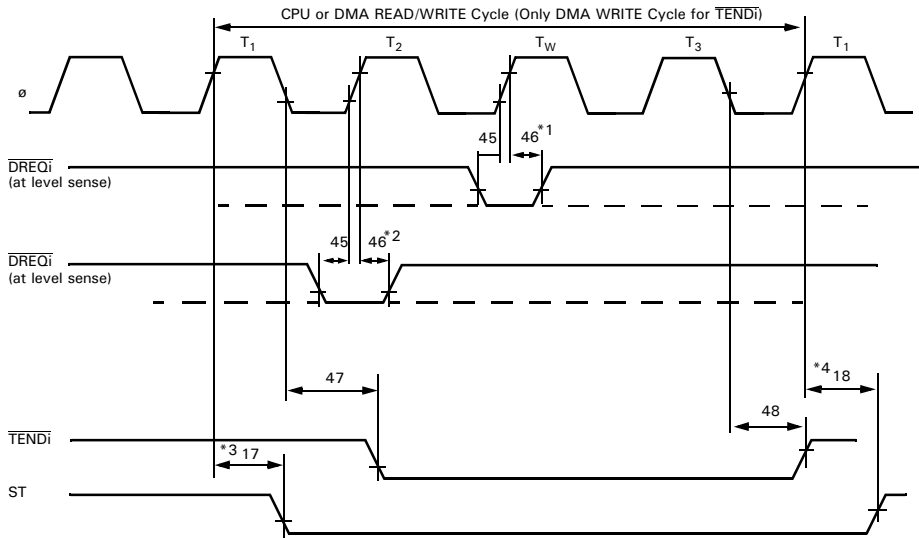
CPU or DMA READ/WRITE Cycle (Only DMA WRITE Cycle for $\overline{\text{TENDi}}$)

$T_1$

$T_2$

$T_W$

$T_3$

$T_1$

ø

45

$46^{*1}$

$\overline{\text{DREQi}}$
(at level sense)

45

$46^{*2}$

$\overline{\text{DREQi}}$
(at level sense)

47

$^{*4}$ 18

48

$\overline{\text{TENDi}}$

$^{*3}$ 17

ST